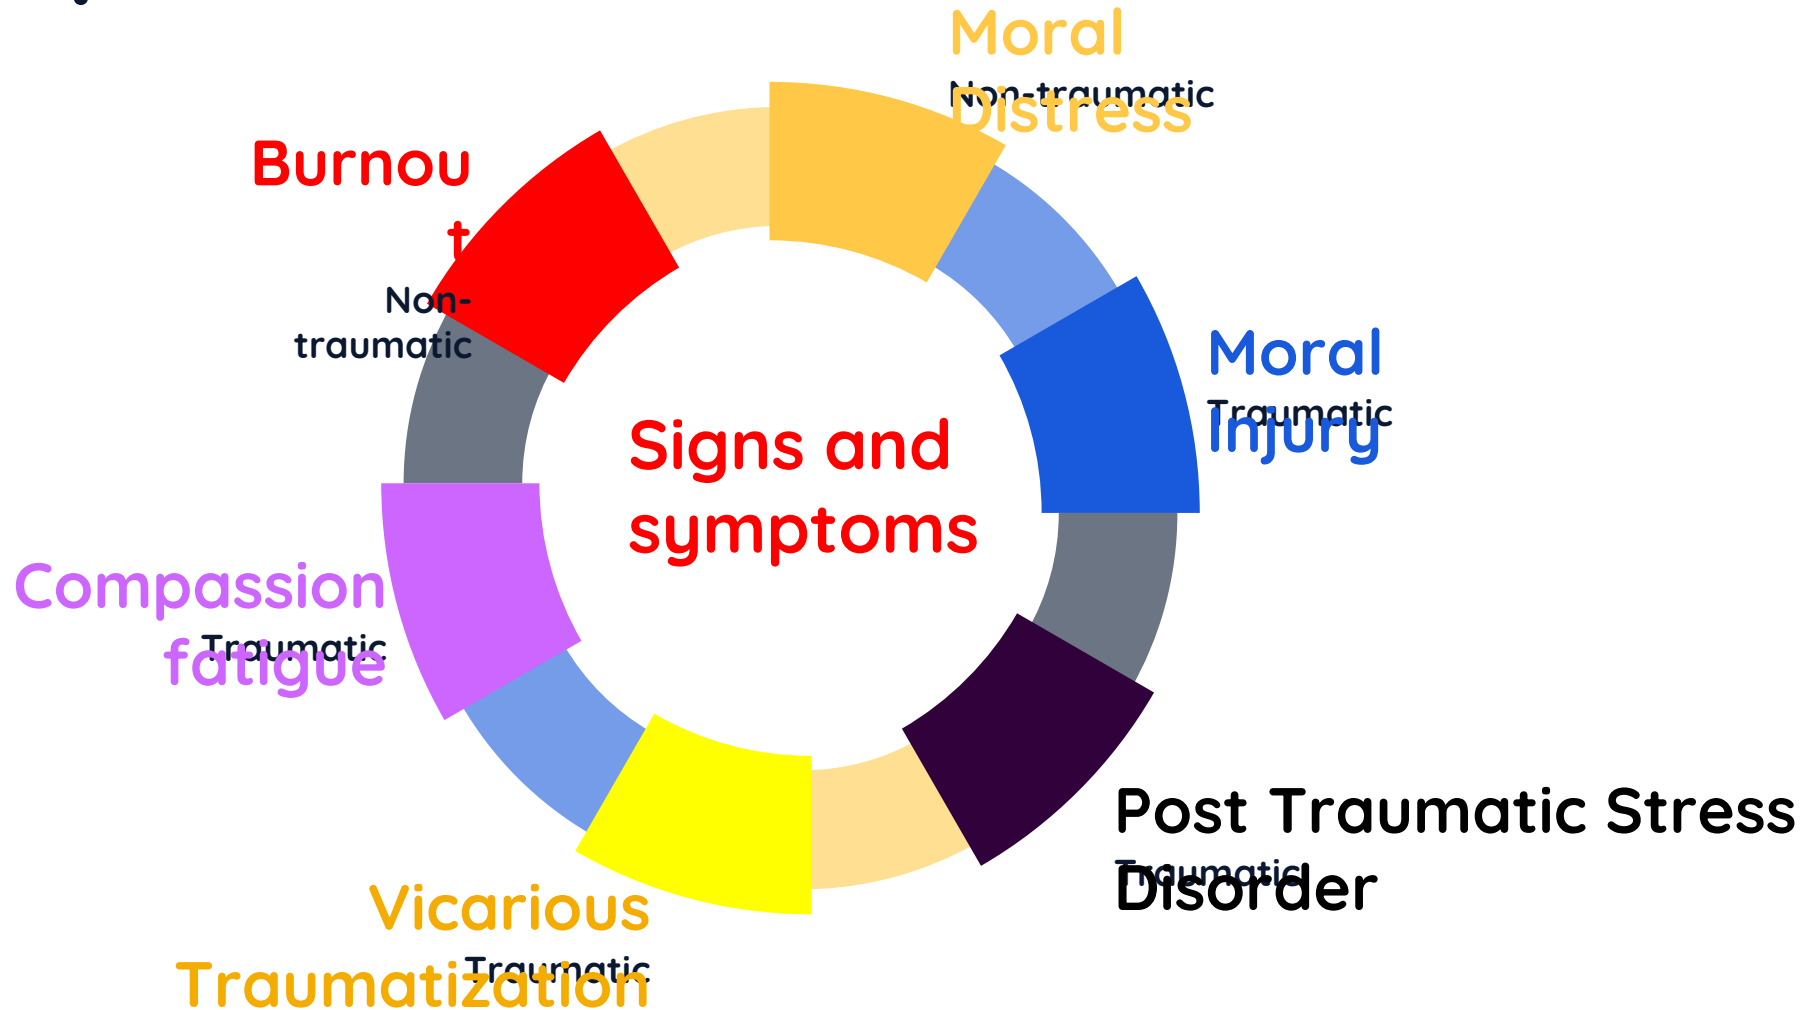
Moral
Non-traumatic
Distress

Burnou
t
Non-traumatic

Moral
Traumatic
Injury

Signs and symptoms

Compassion
Traumatic
fatigue

Post Traumatic Stress
Traumatic
Disorder

Vicarious
Traumatic
Traumatization